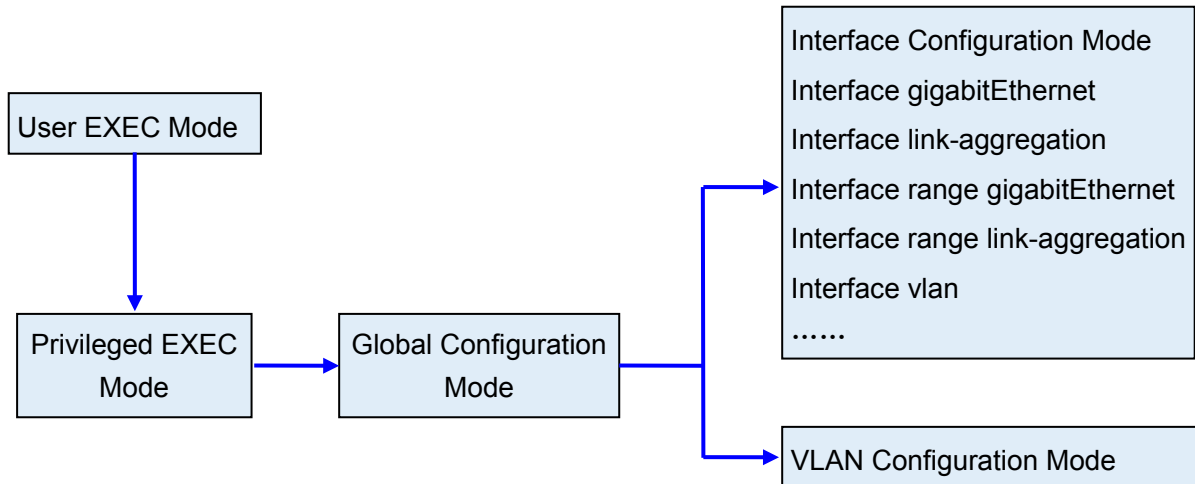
User EXEC Mode

Privileged EXEC Mode

Global Configuration Mode

Interface Configuration Mode
Interface gigabitEthernet
Interface link-aggregation
Interface range gigabitEthernet
Interface range link-aggregation
Interface vlan
……

VLAN Configuration Mode